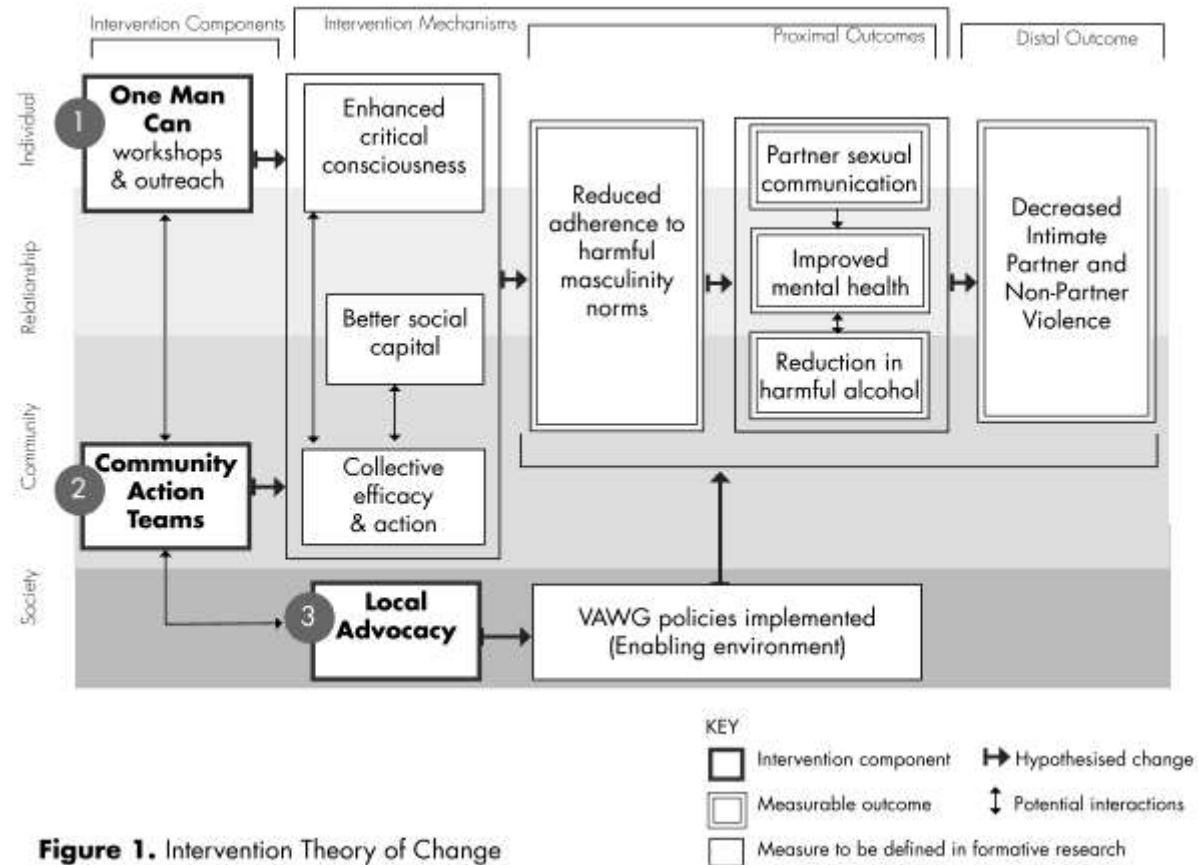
Intervention Components

Intervention Mechanisms

Proximal Outcomes

Distal Outcome

Individual

Relationship

Community

Society

1 One Man Can workshops & outreach

Enhanced critical consciousness

Better social capital

Collective efficacy & action

Reduced adherence to harmful masculinity norms

Partner sexual communication

Improved mental health

Reduction in harmful alcohol

Decreased Intimate Partner and Non-Partner Violence

2 Community Action Teams

3 Local Advocacy

VAWG policies implemented (Enabling environment)

KEY

Intervention component

Hypothesised change

Measurable outcome

Potential interactions

Measure to be defined in formative research

**Figure 1.** Intervention Theory of Change